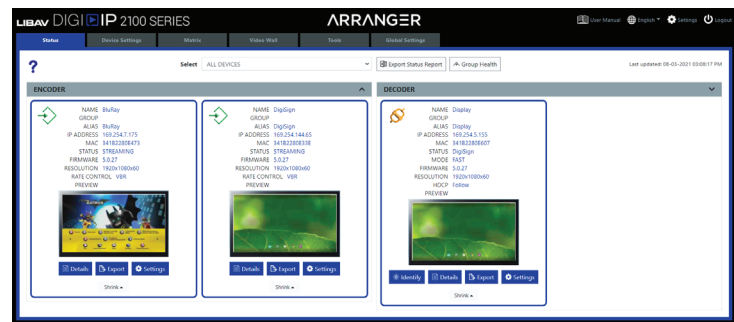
LIBAV DIGI IP 2100 SERIES

ARRANGER

User Manual English Settings Logout

Status | Device Settings | Matrix | Video Wall | Tools | Global Settings

?

Select ALL DEVICES

Export Status Report | Group Health

Last updated: 08-03-2021 03:08:17 PM

ENCODER

NAME BluRay
GROUP
ALIAS BluRay
IP ADDRESS 169.254.7.175
MAC 341B22808473
STATUS STREAMING
FIRMWARE 5.0.27
RESOLUTION 1920x1080x60
RATE CONTROL VBR
PREVIEW

Details | Export | Settings

Shrink

NAME DigiSign
GROUP
ALIAS DigiSign
IP ADDRESS 169.254.144.65
MAC 341B22808338
STATUS STREAMING
FIRMWARE 5.0.27
RESOLUTION 1920x1080x60
RATE CONTROL VBR
PREVIEW

Details | Export | Settings

Shrink

DECODER

NAME Display
GROUP
ALIAS Display
IP ADDRESS 169.254.5.155
MAC 341B22808607
STATUS DigiSign
MODE FAST
FIRMWARE 5.0.27
RESOLUTION 1920x1080x60
HDCP Follow
PREVIEW

Identify | Details | Export | Settings

Shrink